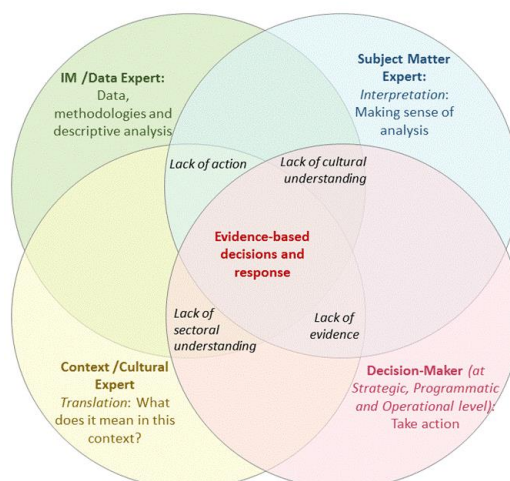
IM /Data Expert:
Data, methodologies and descriptive analysis

Subject Matter Expert:
Interpretation: Making sense of analysis

Lack of action

Lack of cultural understanding

Evidence-based decisions and response

Lack of sectoral understanding

Lack of evidence

Context /Cultural Expert
Translation: What does it mean in this context?

Decision-Maker (at Strategic, Programmatic and Operational level): Take action